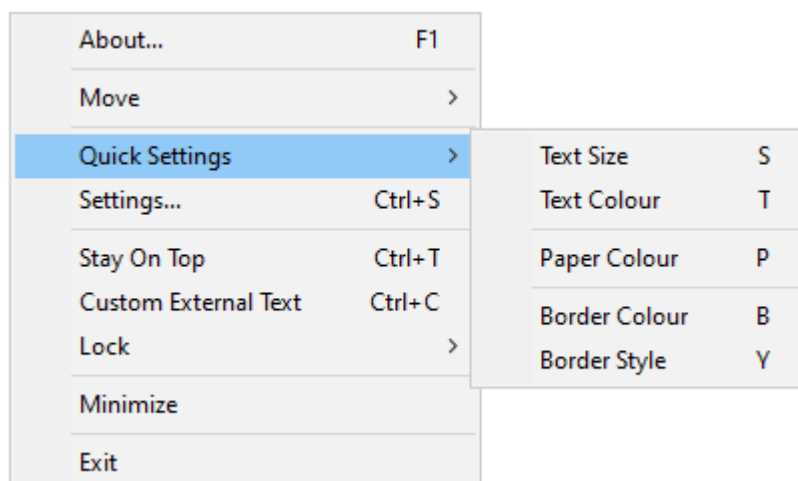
About... F1

Move >

Quick Settings >

Settings... Ctrl+S

Stay On Top Ctrl+T

Custom External Text Ctrl+C

Lock >

Minimize

Exit

Text Size S

Text Colour T

Paper Colour P

Border Colour B

Border Style Y